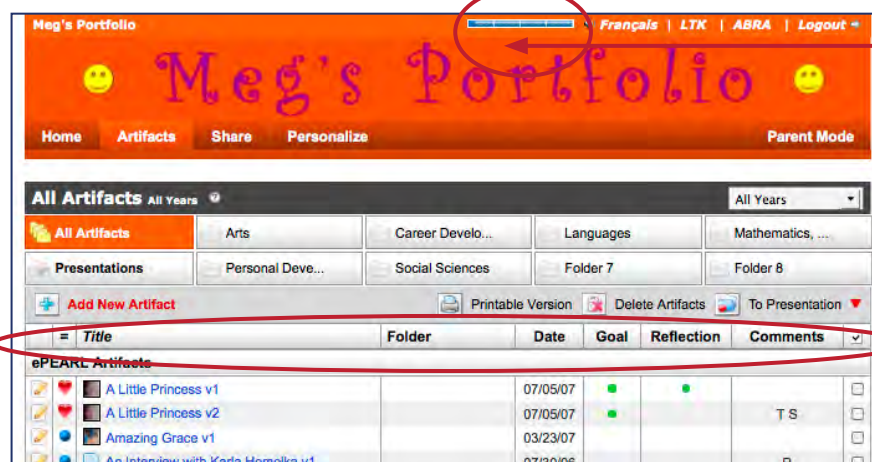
Meg's Portfolio | Français | LTK | ABRA | Logout

Meg's Portfolio

Home Artifacts Share Personalize Parent Mode

All Artifacts All Years

All Years

All Artifacts | Arts | Career Develo... | Languages | Mathematics, ...

Presentations | Personal Deve... | Social Sciences | Folder 7 | Folder 8

Add New Artifact Printable Version Delete Artifacts To Presentation

| = | Title | Folder | Date | Goal | Reflection | Comments |
|---|---|---|---|---|---|---|
| | ePEARL Artifacts | | | | | |
| | A Little Princess v1 | | 07/05/07 | ● | ● | |
| | A Little Princess v2 | | 07/05/07 | ● | | T S |
| | Amazing Grace v1 | | 03/23/07 | | | |
| | An Interview with Karla Homolka v1 | | 07/30/06 | | | P |